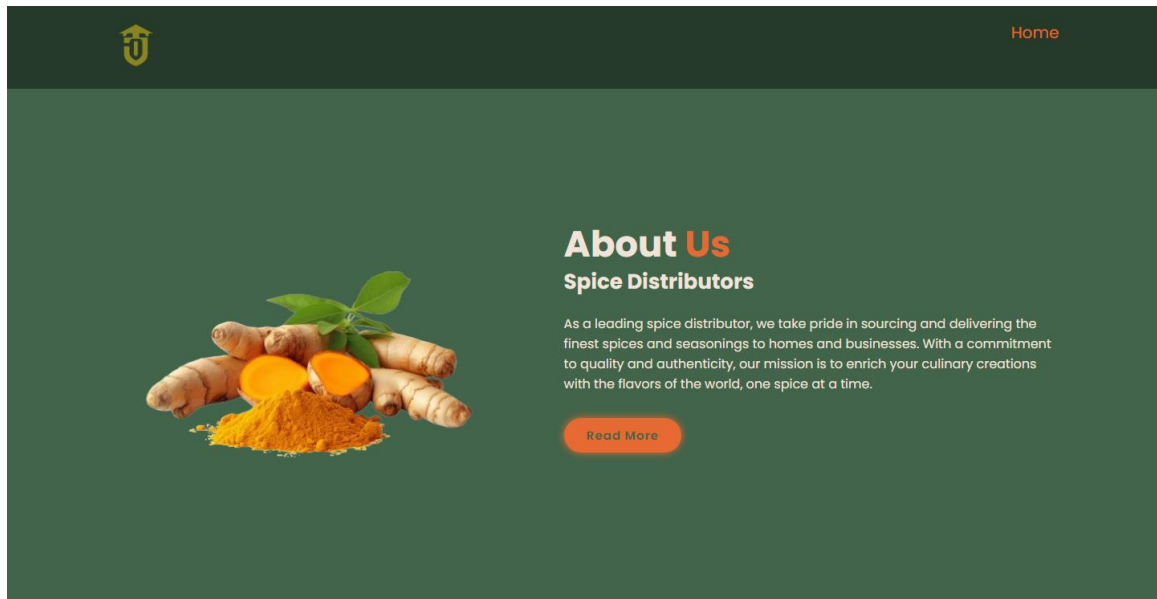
Home

About Us

Spice Distributors

As a leading spice distributor, we take pride in sourcing and delivering the finest spices and seasonings to homes and businesses. With a commitment to quality and authenticity, our mission is to enrich your culinary creations with the flavors of the world, one spice at a time.

Read More